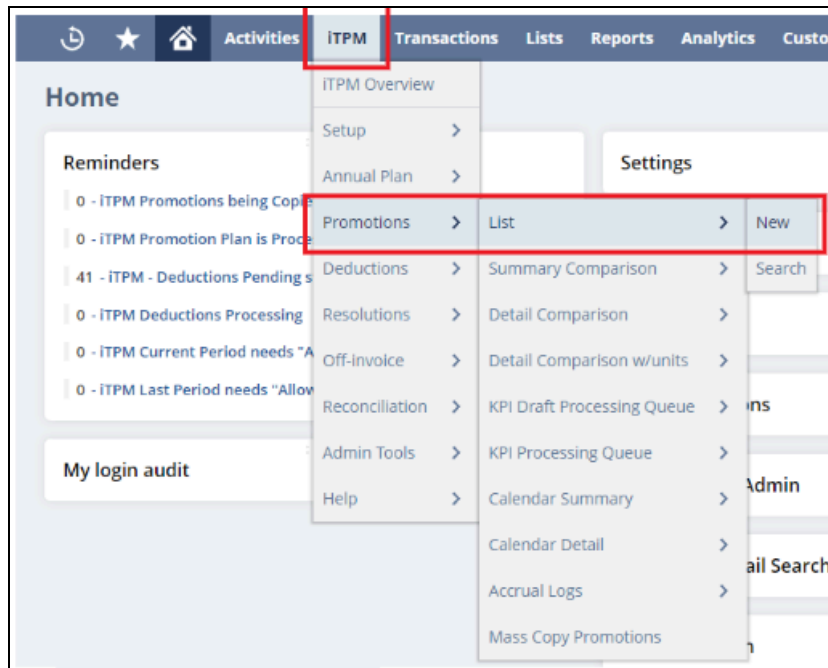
Activities iTPM Transactions Lists Reports Analytics Custo

Home

iTPM Overview
Setup
Annual Plan
Promotions
Deductions
Resolutions
Off-invoice
Reconciliation
Admin Tools
Help

List
Summary Comparison
Detail Comparison
Detail Comparison w/units
KPI Draft Processing Queue
KPI Processing Queue
Calendar Summary
Calendar Detail
Accrual Logs
Mass Copy Promotions

New
Search

Reminders
0 - iTPM Promotions being Copie
0 - iTPM Promotion Plan is Proce
41 - iTPM - Deductions Pending s
0 - iTPM Deductions Processing
0 - iTPM Current Period needs "A
0 - iTPM Last Period needs "Allow

My login audit

Settings
ons
Admin
ail Search